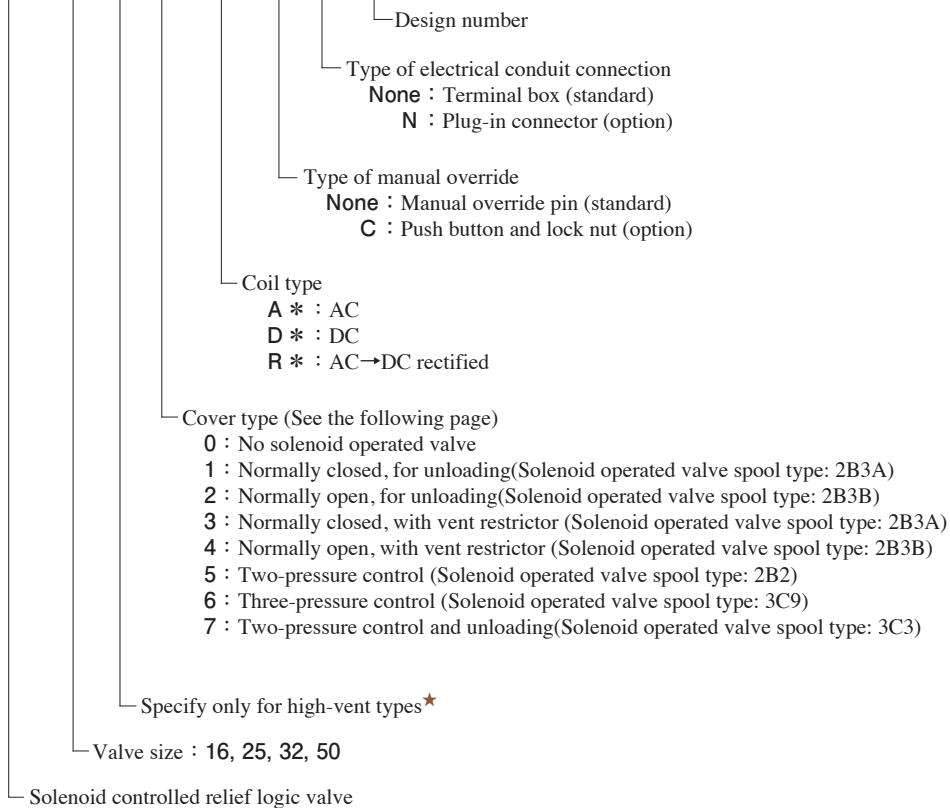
Design number

Type of electrical conduit connection
None：Terminal box (standard)
N：Plug-in connector (option)

Type of manual override
None：Manual override pin (standard)
C：Push button and lock nut (option)

Coil type
A＊：AC
D＊：DC
R＊：AC→DC rectified

Cover type (See the following page)
0：No solenoid operated valve
1：Normally closed, for unloading(Solenoid operated valve spool type: 2B3A)
2：Normally open, for unloading(Solenoid operated valve spool type: 2B3B)
3：Normally closed, with vent restrictor (Solenoid operated valve spool type: 2B3A)
4：Normally open, with vent restrictor (Solenoid operated valve spool type: 2B3B)
5：Two-pressure control (Solenoid operated valve spool type: 2B2)
6：Three-pressure control (Solenoid operated valve spool type: 3C9)
7：Two-pressure control and unloading(Solenoid operated valve spool type: 3C3)

Specify only for high-vent types★

Valve size：16, 25, 32, 50

Solenoid controlled relief logic valve